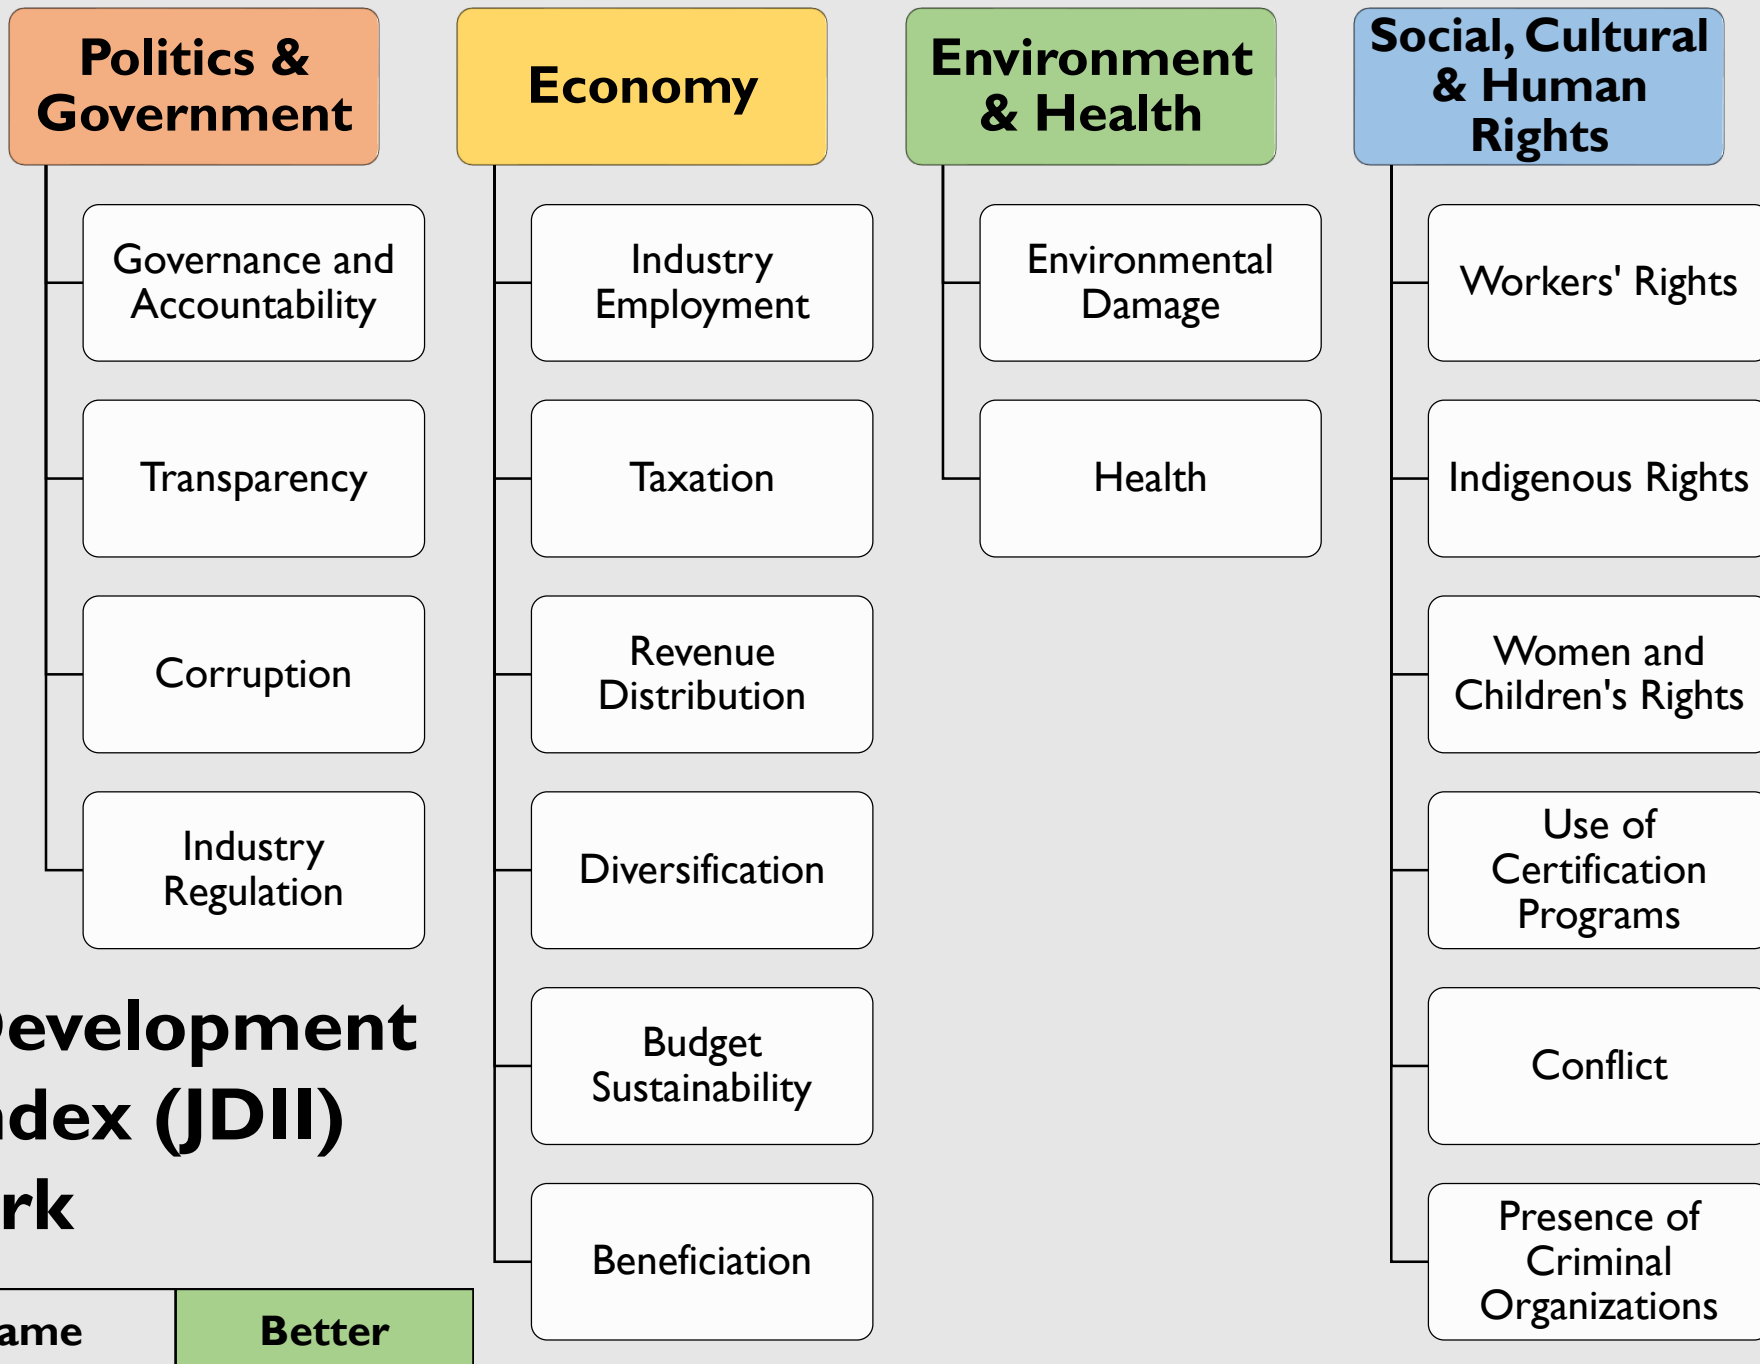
Politics & Government

Governance and Accountability

Transparency

Corruption

Industry Regulation

Economy

Industry Employment

Taxation

Revenue Distribution

Diversification

Budget Sustainability

Beneficiation

Environment & Health

Environmental Damage

Health

Social, Cultural & Human Rights

Workers' Rights

Indigenous Rights

Women and Children's Rights

Use of Certification Programs

Conflict

Presence of Criminal Organizations

evelopment
dex (JDII)
rk

ame | Better